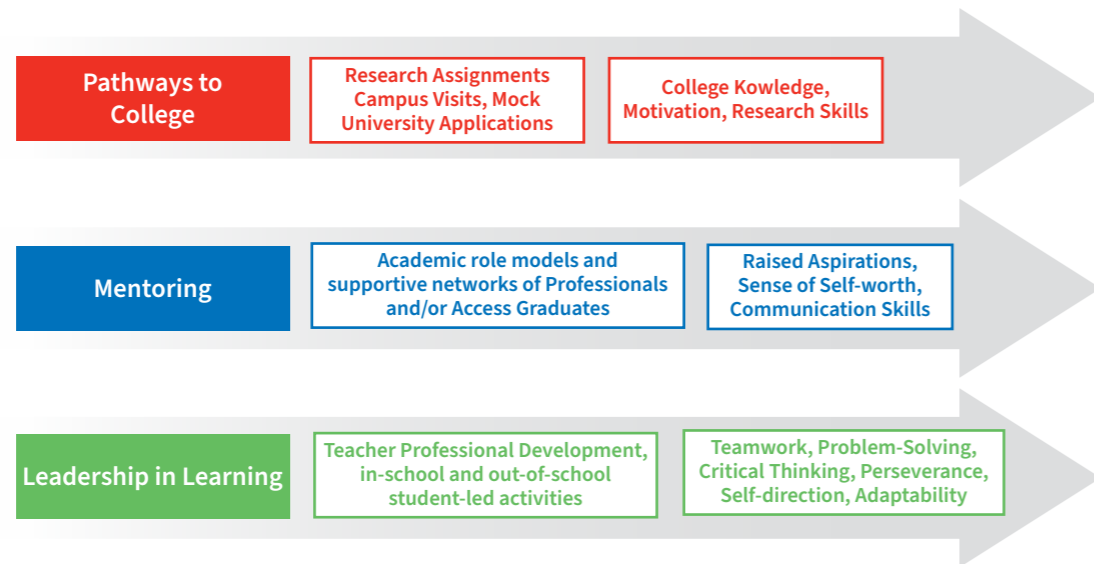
Pathways to College

Research Assignments Campus Visits, Mock University Applications

College Kowledge, Motivation, Research Skills

Mentoring

Academic role models and supportive networks of Professionals and/or Access Graduates

Raised Aspirations, Sense of Self-worth, Communication Skills

Leadership in Learning

Teacher Professional Development, in-school and out-of-school student-led activities

Teamwork, Problem-Solving, Critical Thinking, Perseverance, Self-direction, Adaptability